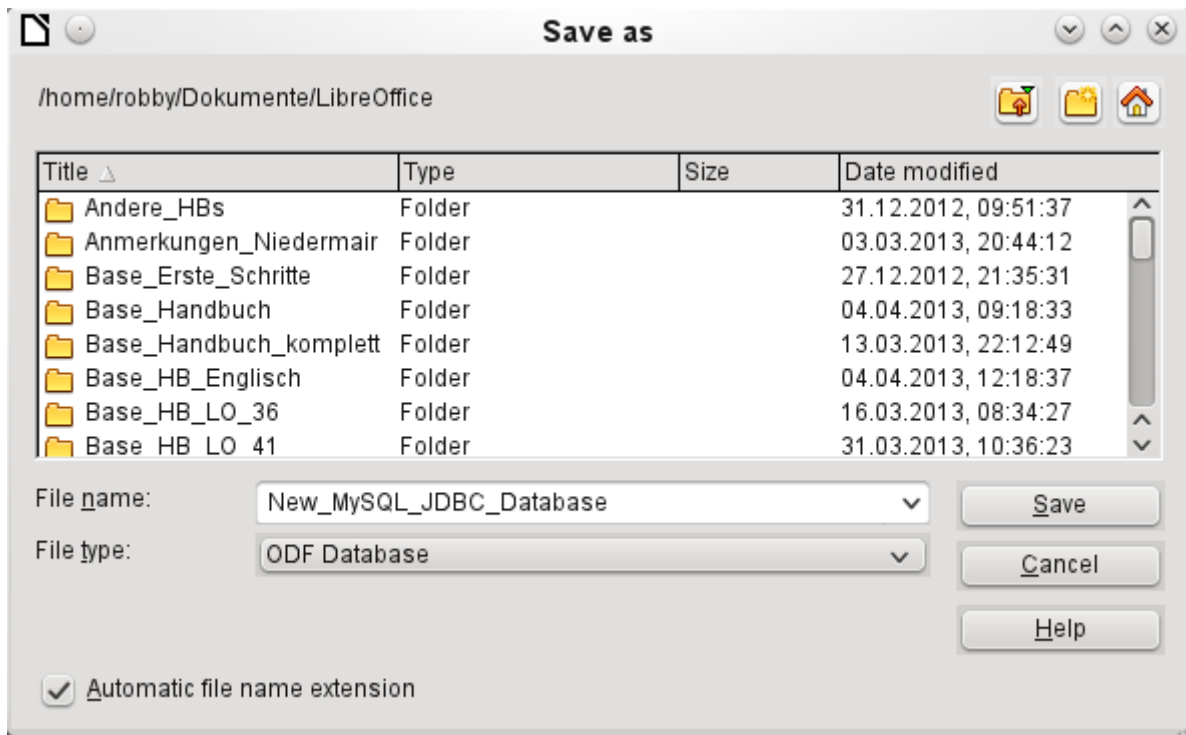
Save as

/home/robby/Dokumente/LibreOffice

| Title | Type | Size | Date modified |
|---|---|---|---|
| Andere_HBs | Folder | | 31.12.2012, 09:51:37 |
| Anmerkungen_Niedermair | Folder | | 03.03.2013, 20:44:12 |
| Base_Erste_Schritte | Folder | | 27.12.2012, 21:35:31 |
| Base_Handbuch | Folder | | 04.04.2013, 09:18:33 |
| Base_Handbuch_komplett | Folder | | 13.03.2013, 22:12:49 |
| Base_HB_Englisch | Folder | | 04.04.2013, 12:18:37 |
| Base_HB_LO_36 | Folder | | 16.03.2013, 08:34:27 |
| Base_HB_LO_41 | Folder | | 31.03.2013, 10:36:23 |

File name: New_MySQL_JDBC_Database

File type: ODF Database

Save

Cancel

Help

Automatic file name extension